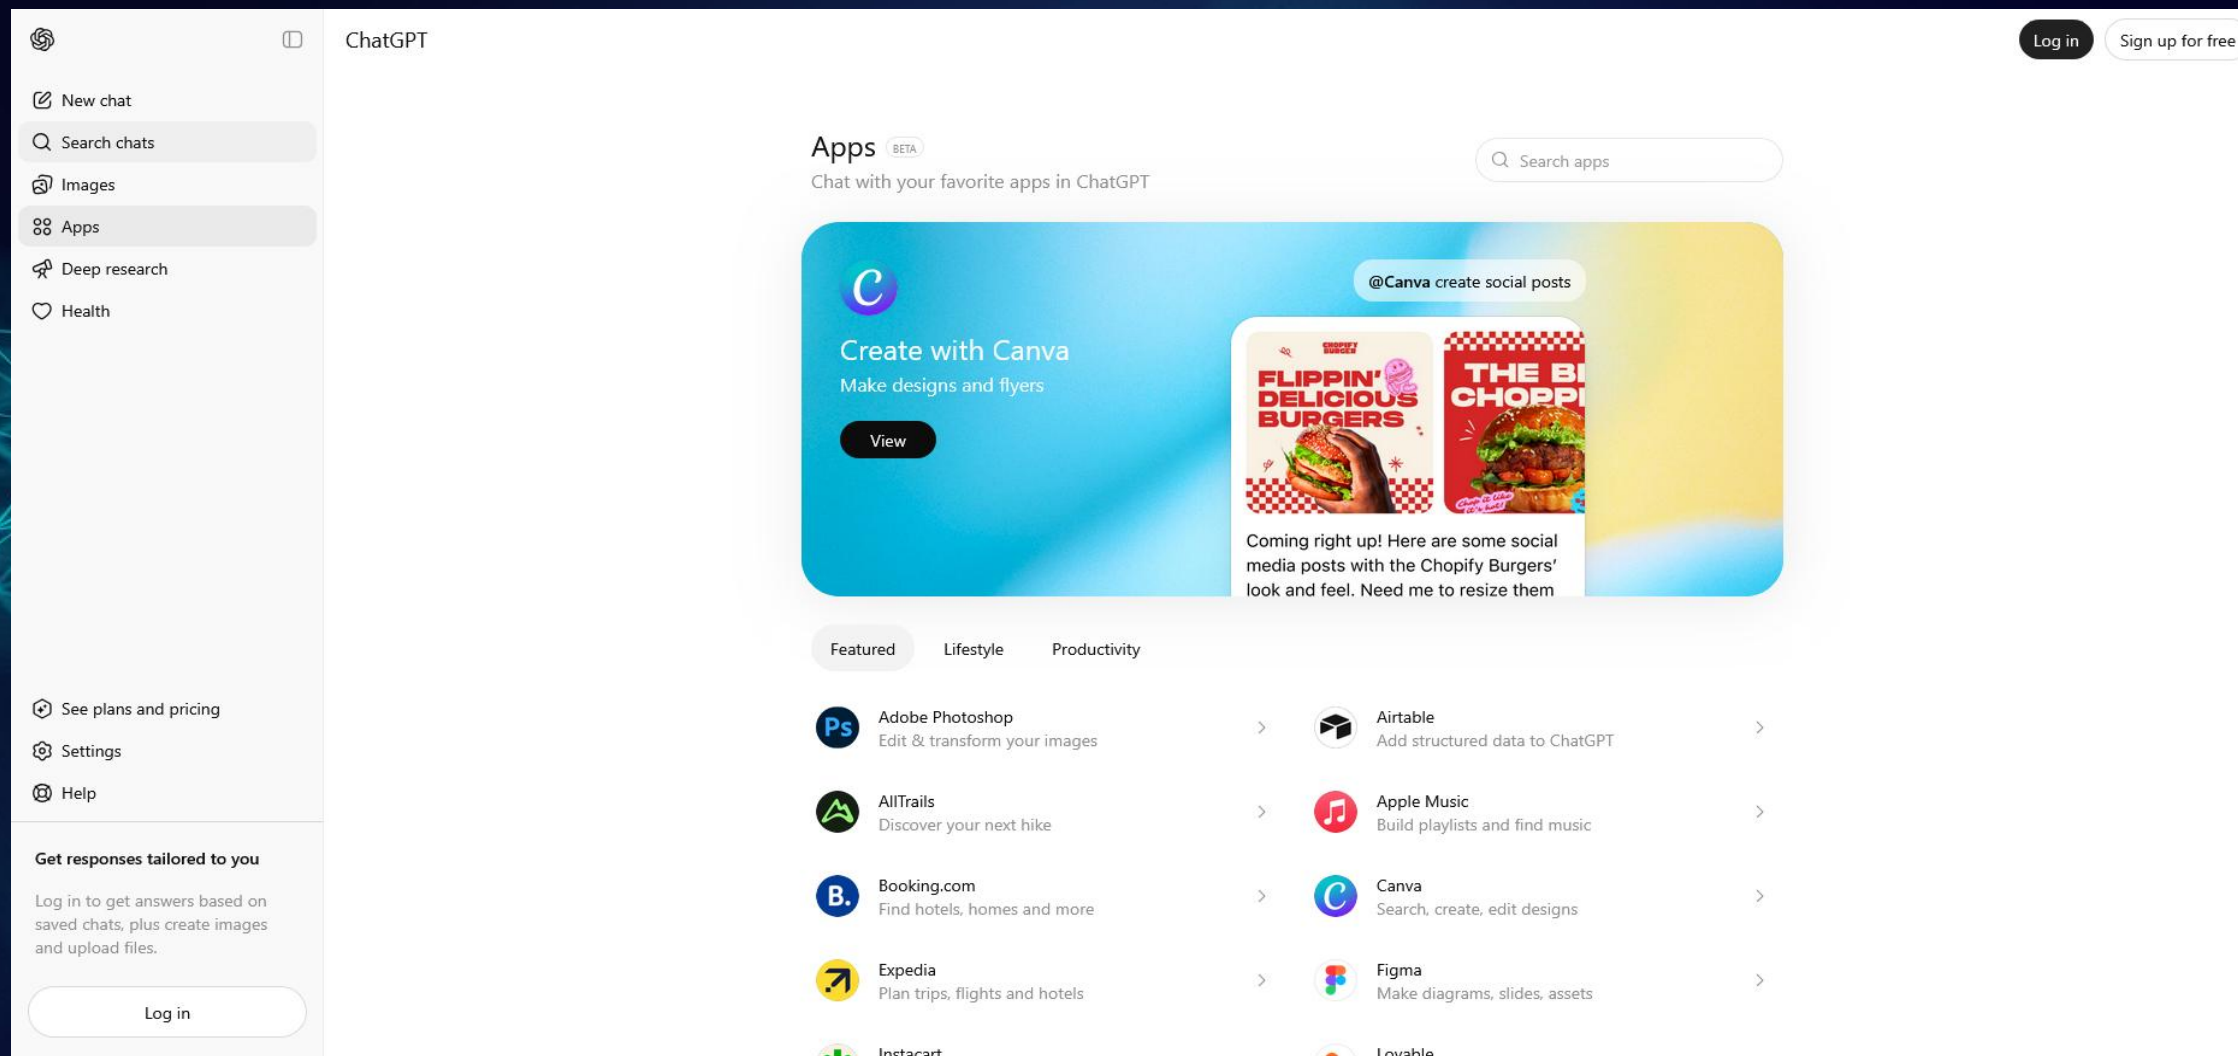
ChatGPT

Log in
Sign up for free

New chat
Search chats
Images
Apps
Deep research
Health

See plans and pricing
Settings
Help

Get responses tailored to you

Log in to get answers based on saved chats, plus create images and upload files.

Log in

Apps BETA
Chat with your favorite apps in ChatGPT

Search apps

Create with Canva
Make designs and flyers
View

@Canva create social posts

CHOPIFY BURGERS
FLIPPIN' DELICIOUS BURGERS
THE BI CHOPPI

Coming right up! Here are some social media posts with the Chopify Burgers' look and feel. Need me to resize them

Featured
Lifestyle
Productivity

Adobe Photoshop
Edit & transform your images

Airtable
Add structured data to ChatGPT

AllTrails
Discover your next hike

Apple Music
Build playlists and find music

Booking.com
Find hotels, homes and more

Canva
Search, create, edit designs

Expedia
Plan trips, flights and hotels

Figma
Make diagrams, slides, assets

Instacart

Lovable